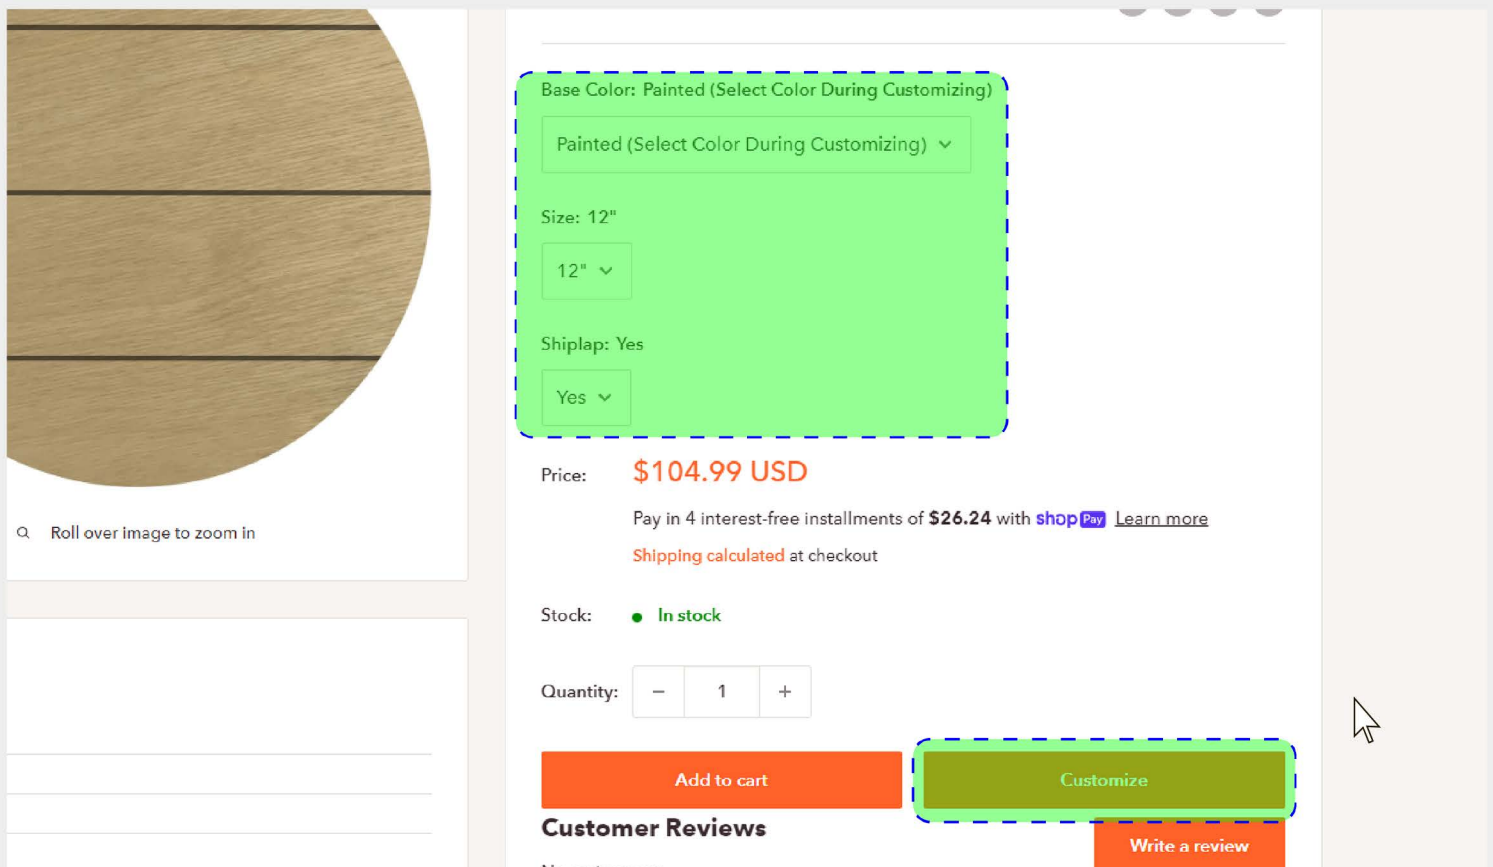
Base Color: Painted (Select Color During Customizing)

Painted (Select Color During Customizing)

Size: 12"

12"

Shiplap: Yes

Yes

Roll over image to zoom in

Price: $104.99 USD

Pay in 4 interest-free installments of $26.24 with shop Pay Learn more

Shipping calculated at checkout

Stock: In stock

Quantity: − 1 +

Add to cart

Customize

Customer Reviews

Write a review